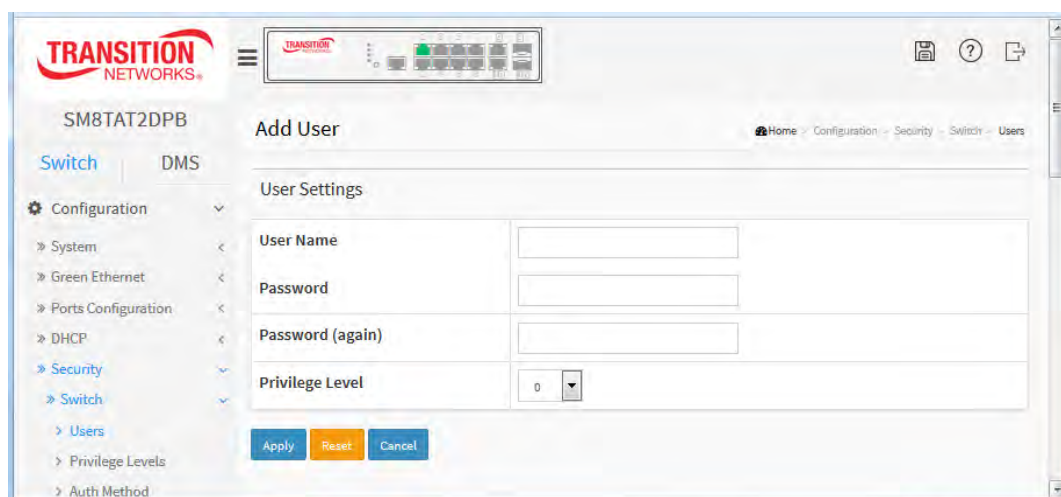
TRANSITION NETWORKS.

SM8TAT2DPB

Switch | DMS

Configuration

» System

» Green Ethernet

» Ports Configuration

» DHCP

» Security

» Switch

> Users

> Privilege Levels

> Auth Method

TRANSITION

Add User

Home > Configuration > Security > Switch > Users

User Settings

| User Name | |
|---|---|
| Password | |
| Password (again) | |
| Privilege Level | 0 |

Apply Reset Cancel